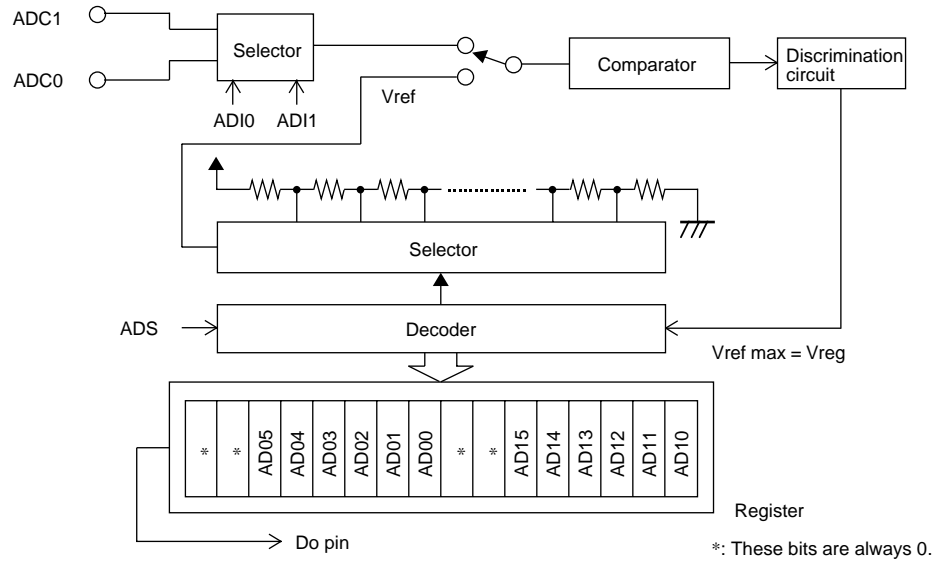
ADC1

ADC0

Selector

ADI0 ADI1

Vref

Comparator

Discrimination circuit

Selector

ADS

Decoder

Vref max = Vreg

| * | * | AD05 | AD04 | AD03 | AD02 | AD01 | AD00 | * | * | AD15 | AD14 | AD13 | AD12 | AD11 | AD10 |
|---|---|---|---|---|---|---|---|---|---|---|---|---|---|---|---|

Register

Do pin

*: These bits are always 0.